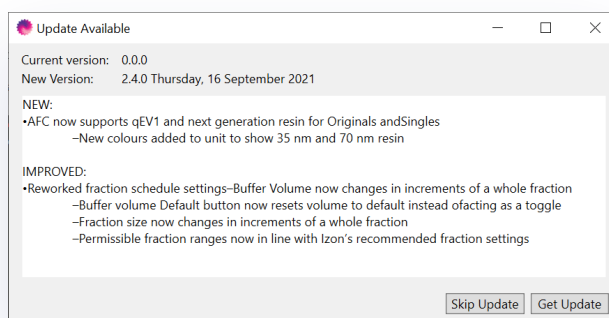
Update Available

Current version: 0.0.0
New Version: 2.4.0 Thursday, 16 September 2021

NEW:
•AFC now supports qEV1 and next generation resin for Originals andSingles
–New colours added to unit to show 35 nm and 70 nm resin

IMPROVED:
•Reworked fraction schedule settings–Buffer Volume now changes in increments of a whole fraction
–Buffer volume Default button now resets volume to default instead ofacting as a toggle
–Fraction size now changes in increments of a whole fraction
–Permissible fraction ranges now in line with Izon's recommended fraction settings

Skip Update Get Update